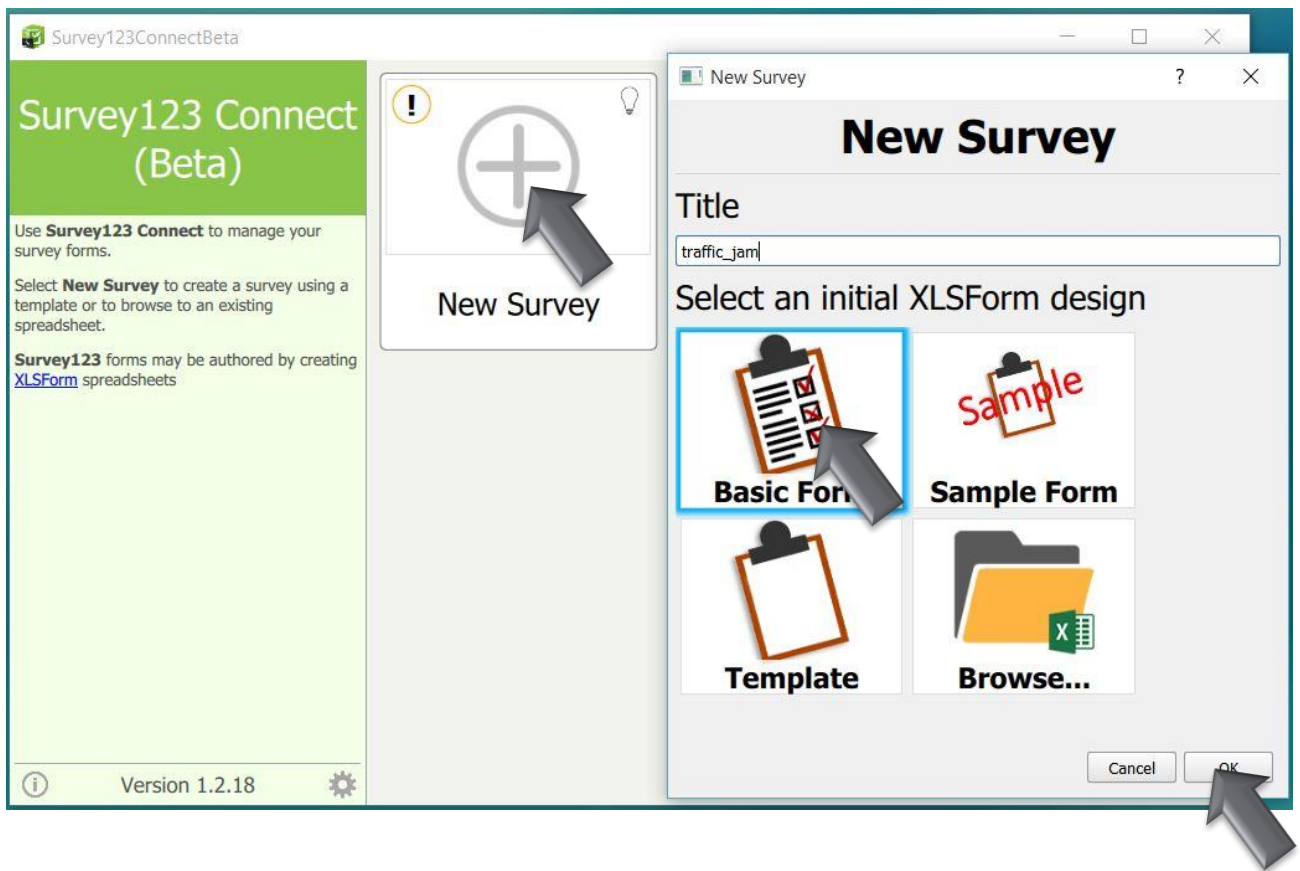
Survey123ConnectBeta

Survey123 Connect (Beta)

Use **Survey123 Connect** to manage your survey forms.

Select **New Survey** to create a survey using a template or to browse to an existing spreadsheet.

**Survey123** forms may be authored by creating XLSForm spreadsheets

Version 1.2.18

New Survey

New Survey

?

New Survey

Title

traffic_jam

Select an initial XLSForm design

Basic Form

Sample

Sample Form

Template

X

Browse...

Cancel

OK